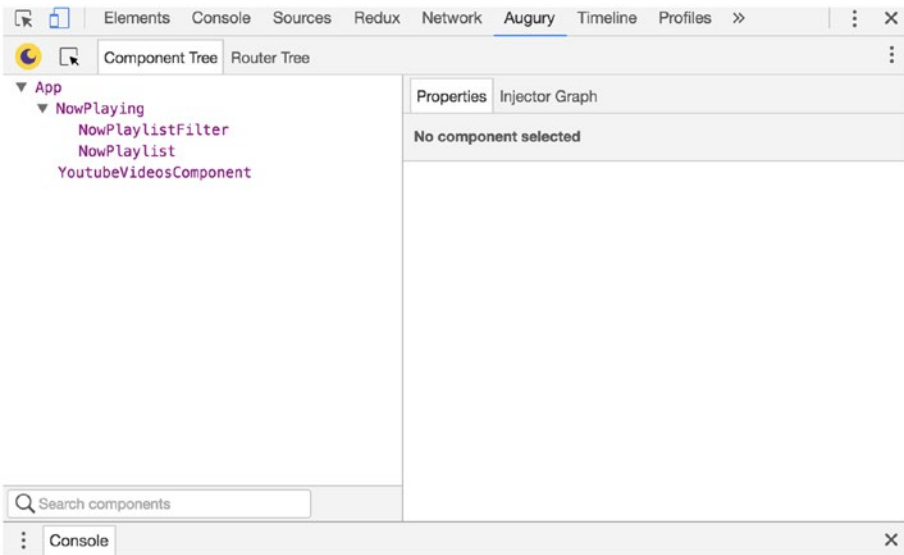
Elements Console Sources Redux Network Augury Timeline Profiles »

Component Tree Router Tree

▼ App
▼ NowPlaying
NowPlaylistFilter
NowPlaylist
YoutubeVideosComponent

Properties Injector Graph

No component selected

Search components

Console